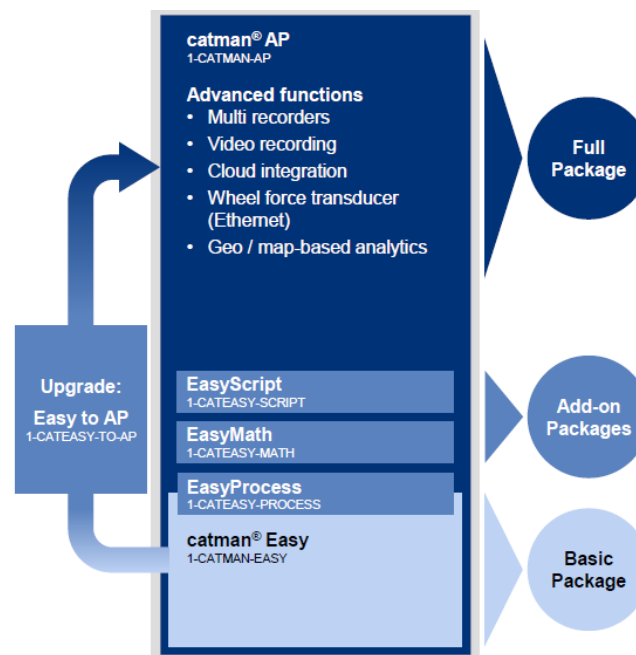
catman® AP
1-CATMAN-AP

Advanced functions
• Multi recorders
• Video recording
• Cloud integration
• Wheel force transducer (Ethernet)
• Geo / map-based analytics

Full Package

Upgrade:
Easy to AP
1-CATEASY-TO-AP

EasyScript
1-CATEASY-SCRIPT

EasyMath
1-CATEASY-MATH

EasyProcess
1-CATEASY-PROCESS

Add-on Packages

catman® Easy
1-CATMAN-EASY

Basic Package